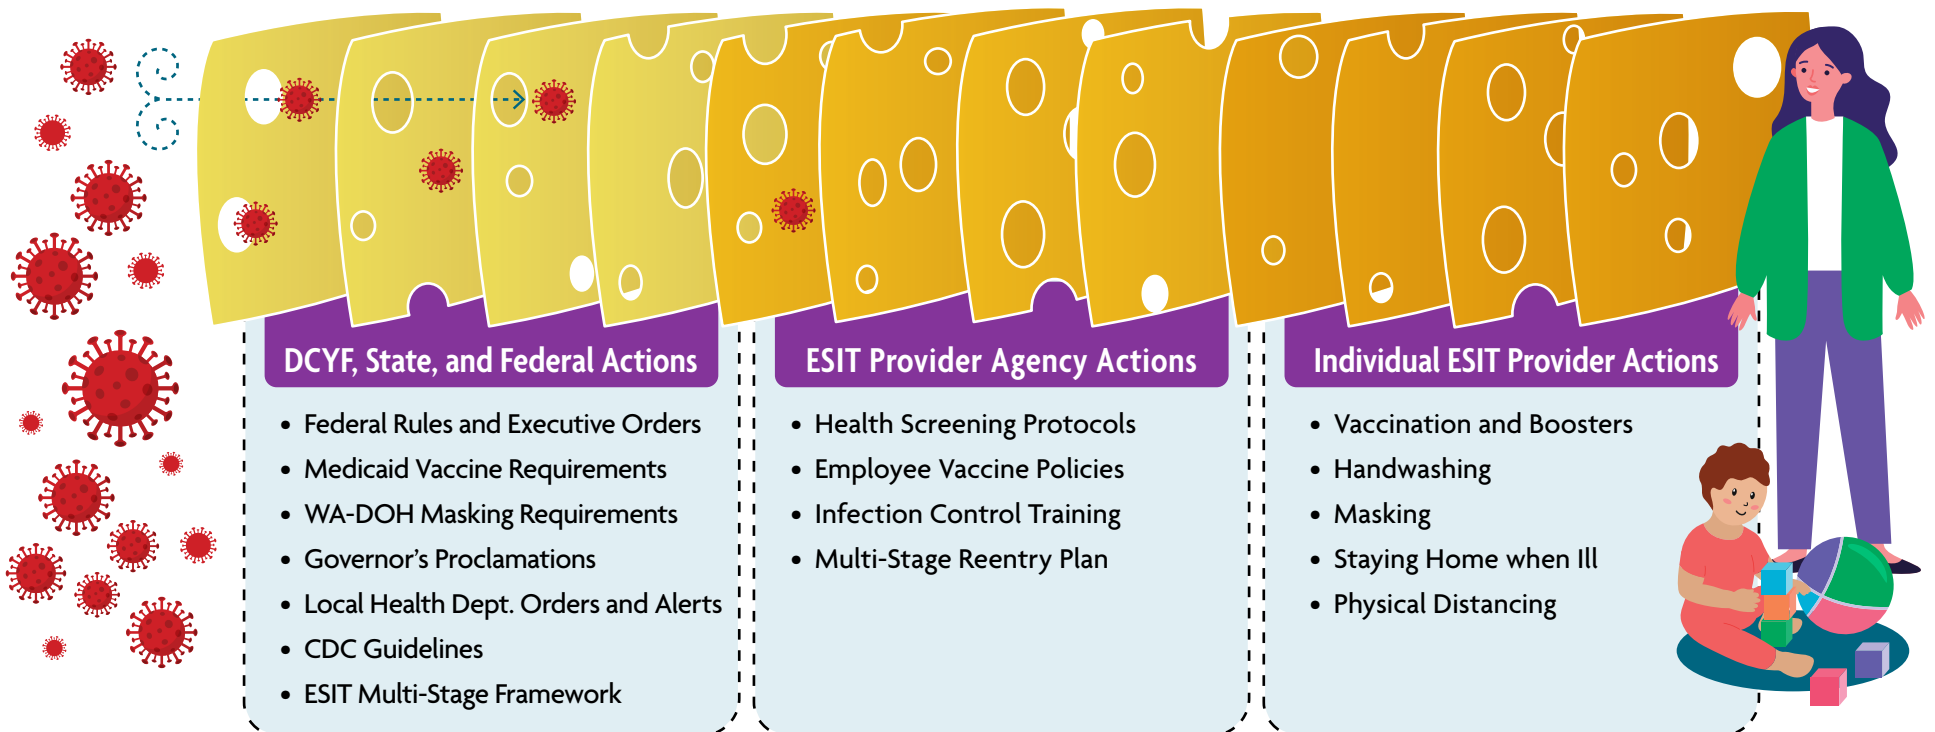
DCYF, State, and Federal Actions

- Federal Rules and Executive Orders
- Medicaid Vaccine Requirements
- WA-DOH Masking Requirements
- Governor's Proclamations
- Local Health Dept. Orders and Alerts
- CDC Guidelines
- ESIT Multi-Stage Framework

ESIT Provider Agency Actions

- Health Screening Protocols
- Employee Vaccine Policies
- Infection Control Training
- Multi-Stage Reentry Plan

Individual ESIT Provider Actions

- Vaccination and Boosters
- Handwashing
- Masking
- Staying Home when Ill
- Physical Distancing